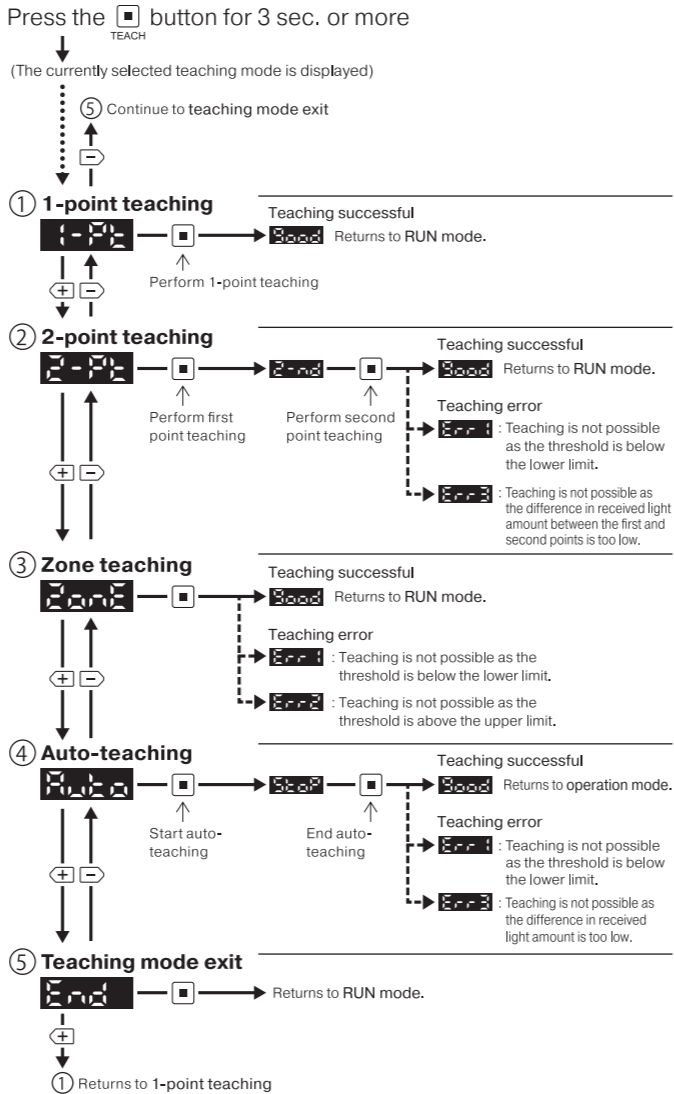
Press the ■ TEACH button for 3 sec. or more

(The currently selected teaching mode is displayed)

⑤ Continue to teaching mode exit

① 1-point teaching

1-Pt

Teaching successful

Good Returns to RUN mode.

Perform 1-point teaching

② 2-point teaching

2-Pt

2-nd

Perform first point teaching

Perform second point teaching

Teaching successful

Good Returns to RUN mode.

Teaching error

Err1 : Teaching is not possible as the threshold is below the lower limit.

Err3 : Teaching is not possible as the difference in received light amount between the first and second points is too low.

③ Zone teaching

ZonE

Teaching successful

Good Returns to RUN mode.

Teaching error

Err1 : Teaching is not possible as the threshold is below the lower limit.

Err2 : Teaching is not possible as the threshold is above the upper limit.

④ Auto-teaching

Auto

StoP

Start auto-teaching

End auto-teaching

Teaching successful

Good Returns to operation mode.

Teaching error

Err1 : Teaching is not possible as the threshold is below the lower limit.

Err3 : Teaching is not possible as the difference in received light amount is too low.

⑤ Teaching mode exit

End

Returns to RUN mode.

① Returns to 1-point teaching